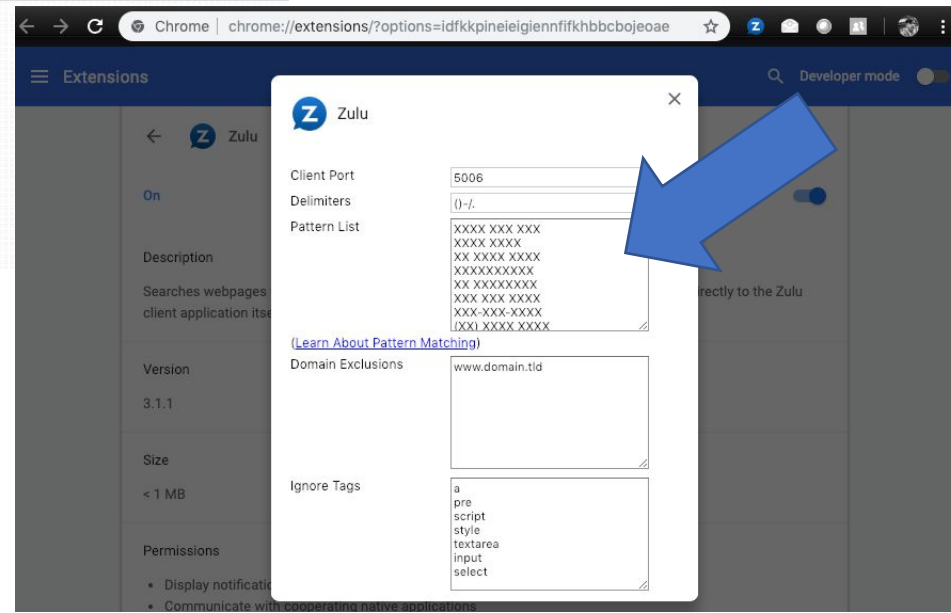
Chrome | chrome://extensions/?options=idfkkpineieigiennfifkhbbcbojeoae

Extensions

Developer mode

Zulu

On

Description

Searches webpages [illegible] rectly to the Zulu client application itse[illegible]

Version

3.1.1

Size

< 1 MB

Permissions

• Display notificati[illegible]

• Communicate with cooperating native applications

Zulu

Client Port 5006

Delimiters ()-/.

Pattern List
XXXX XXX XXX
XXXX XXXX
XX XXXX XXXX
XXXXXXXXXX
XX XXXXXXXX
XXX XXX XXXX
XXX-XXX-XXXX
(XX) XXXX XXXX

(Learn About Pattern Matching)

Domain Exclusions
www.domain.tld

Ignore Tags
a
pre
script
style
textarea
input
select